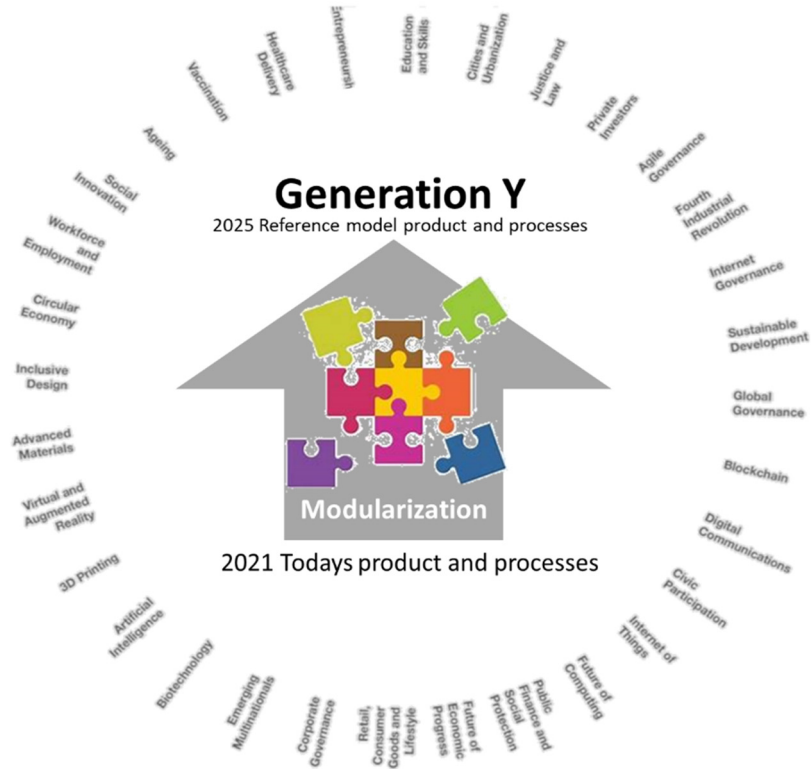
Generation Y

2025 Reference model product and processes

Modularization

2021 Todays product and processes

Vaccination

Healthcare Delivery

Entrepreneurship

Education and Skills

Cities and Urbanization

Justice and Law

Private Investors

Agile Governance

Fourth Industrial Revolution

Internet Governance

Sustainable Development

Global Governance

Blockchain

Digital Communications

Civic Participation

Internet of Things

Future of Computing

Public Finance and Social Protection

Future of Economic Progress

Retail, Consumer Goods and Lifestyle

Corporate Governance

Emerging Multinationals

Biotechnology

Artificial Intelligence

3D Printing

Virtual and Augmented Reality

Advanced Materials

Inclusive Design

Circular Economy

Workforce and Employment

Social Innovation

Ageing